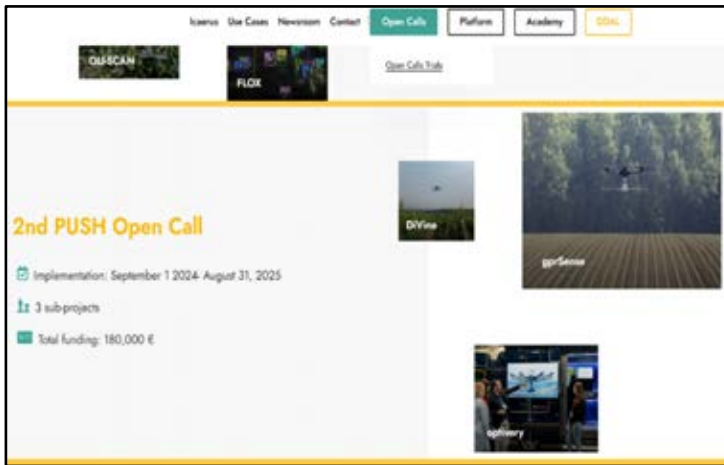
Icaerus Use Cases Newsroom Contact Open Calls Platform Academy EDAL

OLI-SCAN

FLOX

Open Calls Trials

2nd PUSH Open Call

Implementation: September 1 2024- August 31, 2025

3 sub-projects

Total funding: 180,000 €

DiVine

gprSense

aphivery